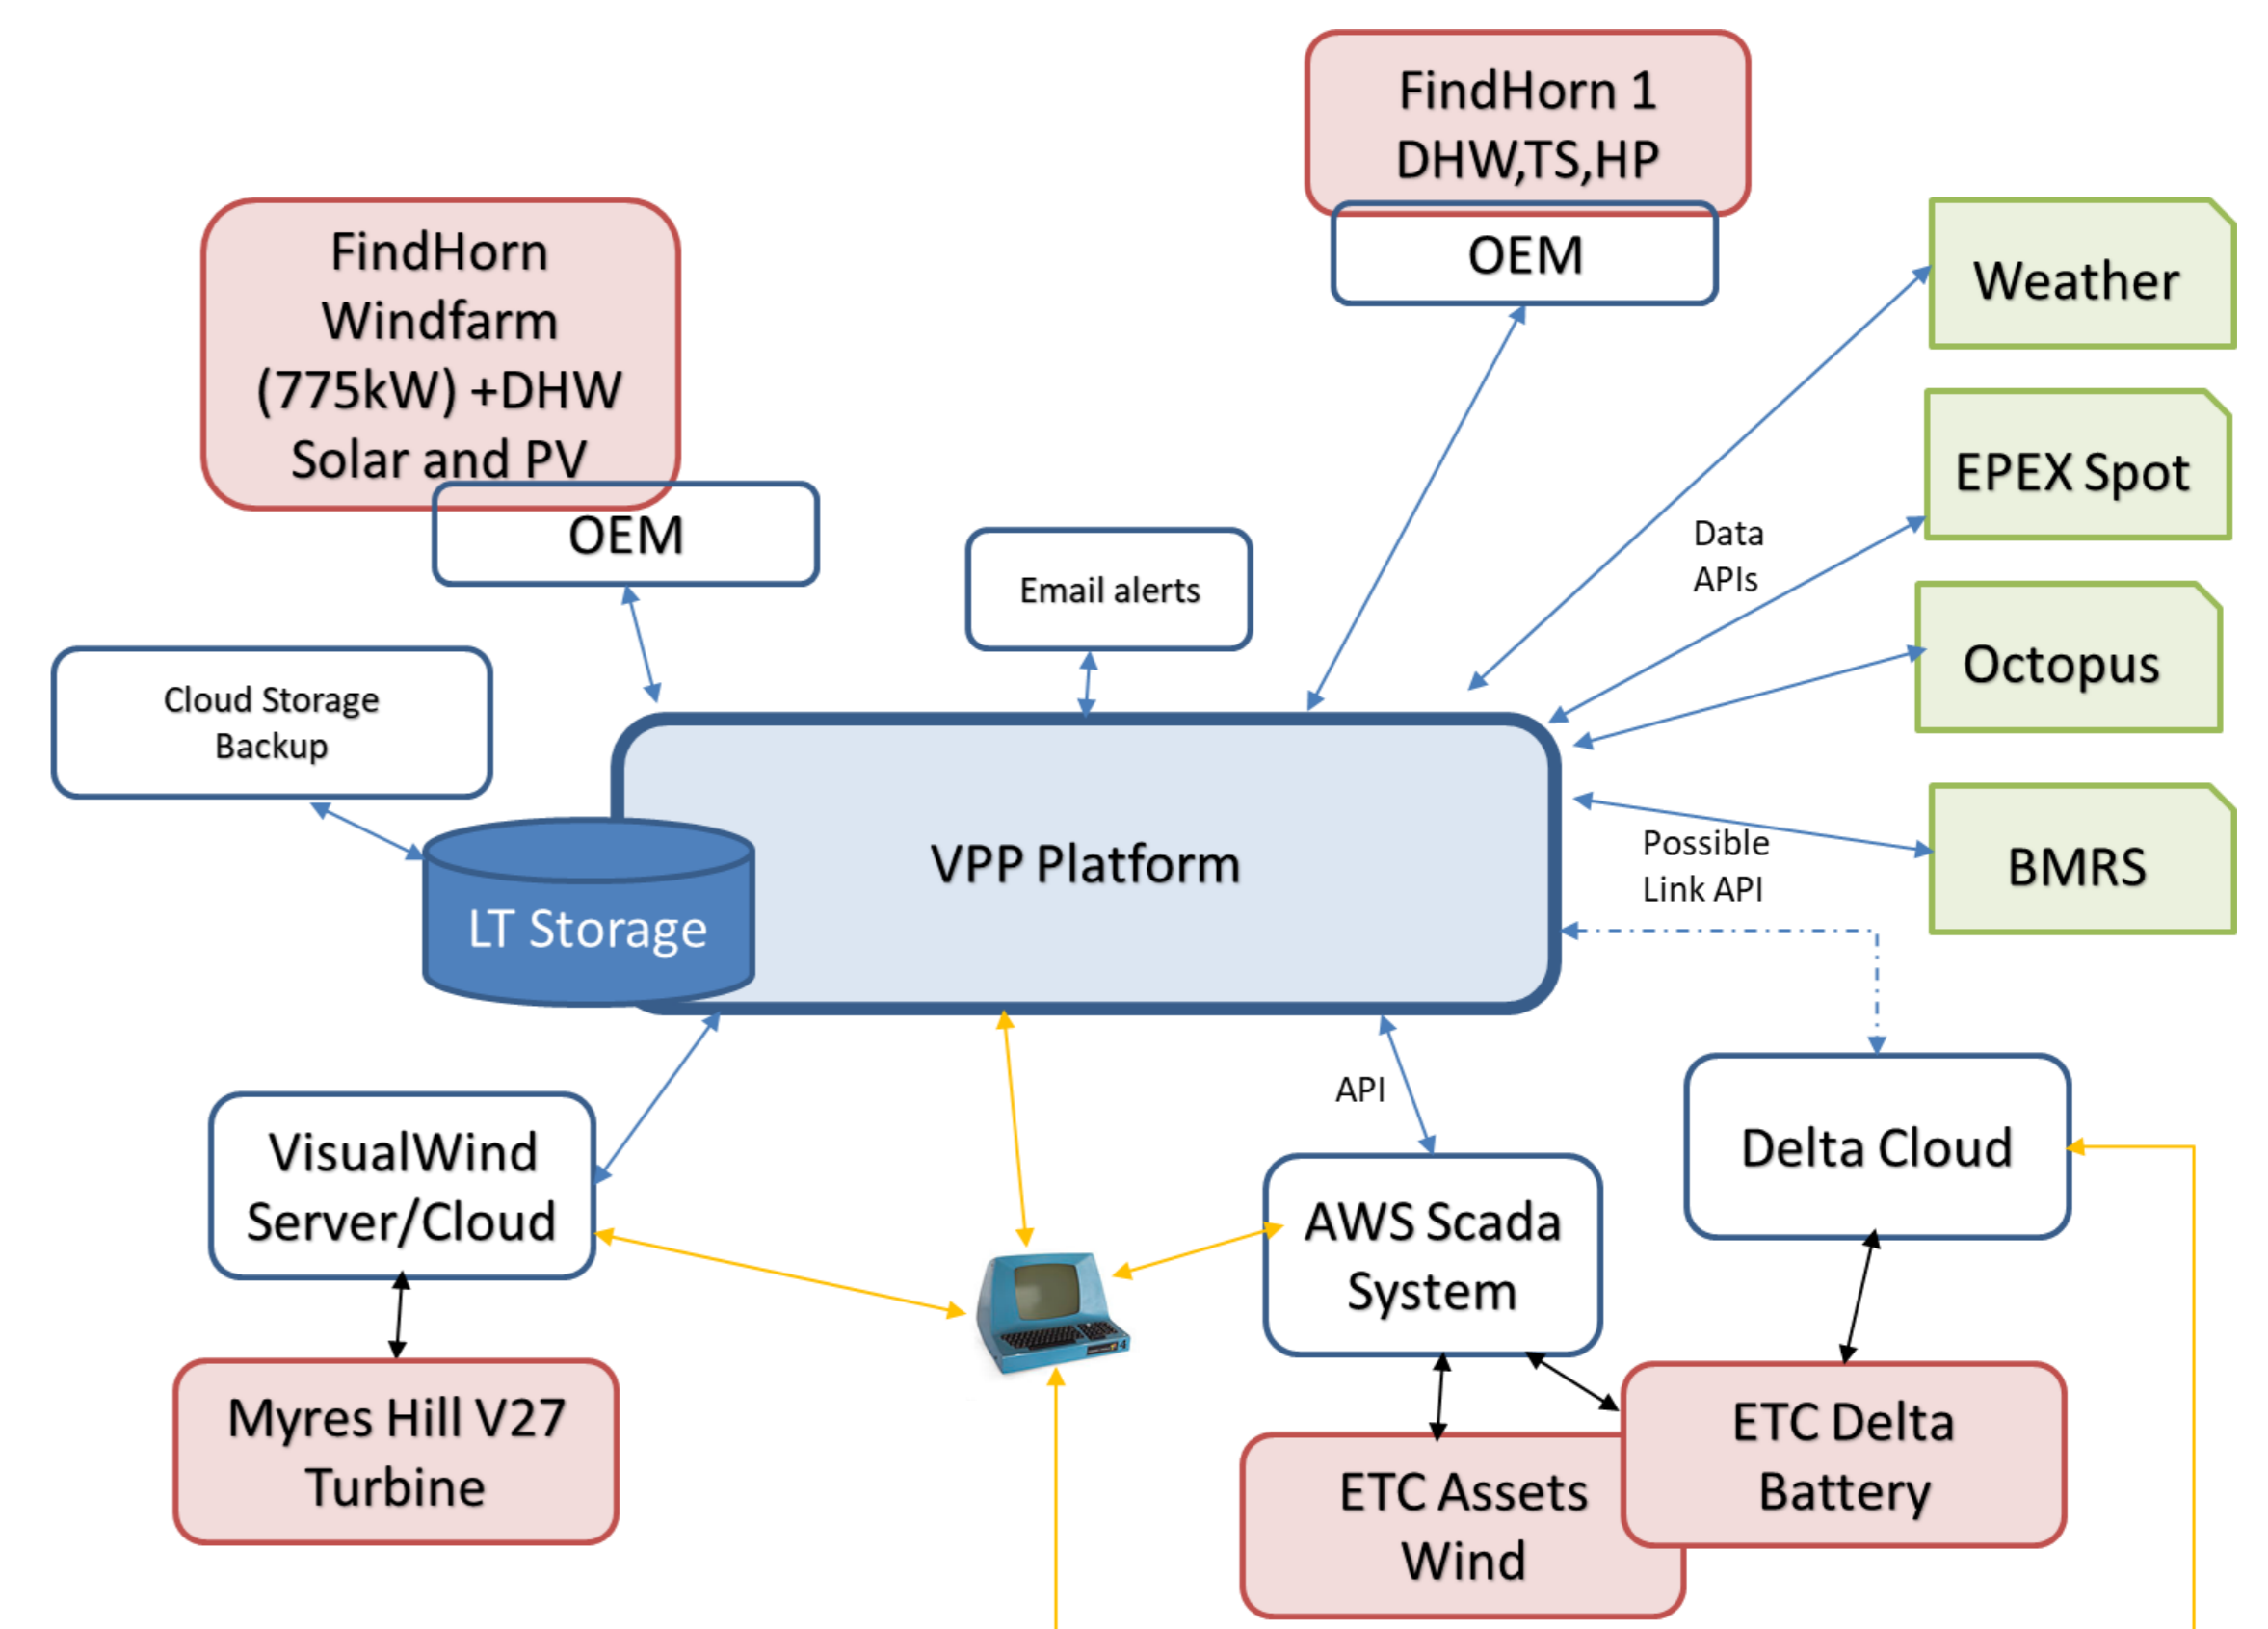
FindHorn 1
DHW,TS,HP

OEM

FindHorn
Windfarm
(775kW) +DHW
Solar and PV

OEM

Weather

EPEX Spot

Data
APIs

Octopus

Email alerts

Cloud Storage
Backup

VPP Platform

LT Storage

BMRS

Possible
Link API

API

Delta Cloud

VisualWind
Server/Cloud

AWS Scada
System

Myres Hill V27
Turbine

ETC Delta
Battery

ETC Assets
Wind